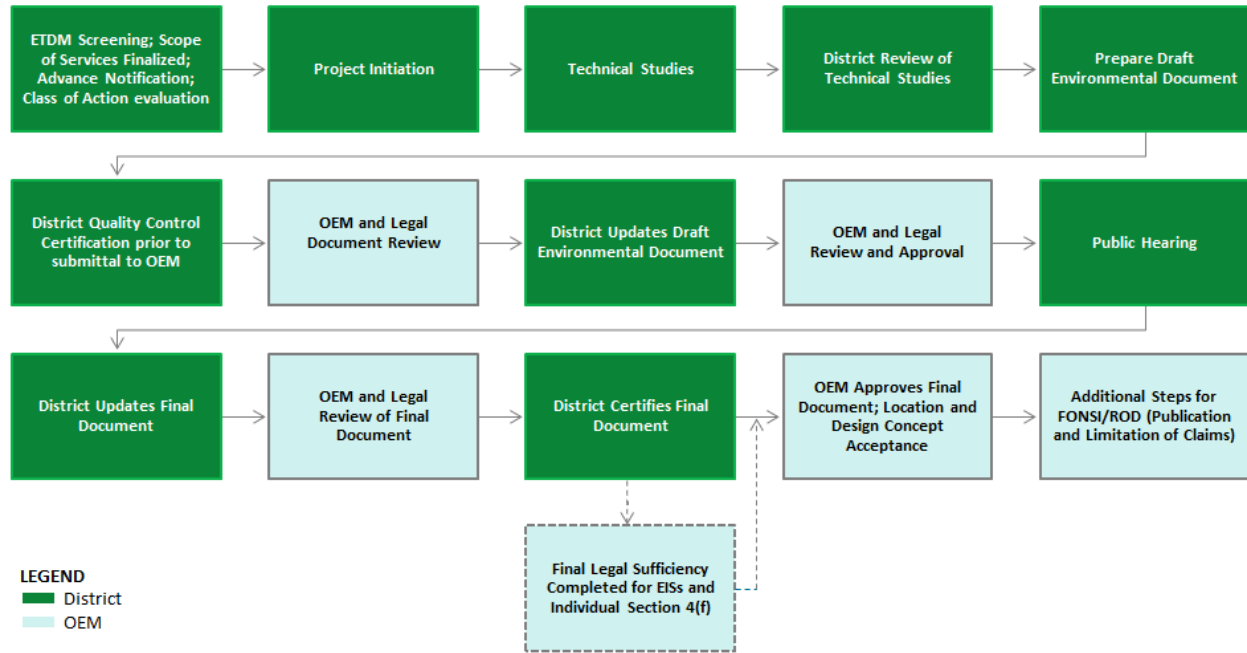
ETDM Screening; Scope of Services Finalized; Advance Notification; Class of Action evaluation

Project Initiation

Technical Studies

District Review of Technical Studies

Prepare Draft Environmental Document

District Quality Control Certification prior to submittal to OEM

OEM and Legal Document Review

District Updates Draft Environmental Document

OEM and Legal Review and Approval

Public Hearing

District Updates Final Document

OEM and Legal Review of Final Document

District Certifies Final Document

OEM Approves Final Document; Location and Design Concept Acceptance

Additional Steps for FONSI/ROD (Publication and Limitation of Claims)

Final Legal Sufficiency Completed for EISs and Individual Section 4(f)

LEGEND
District
OEM